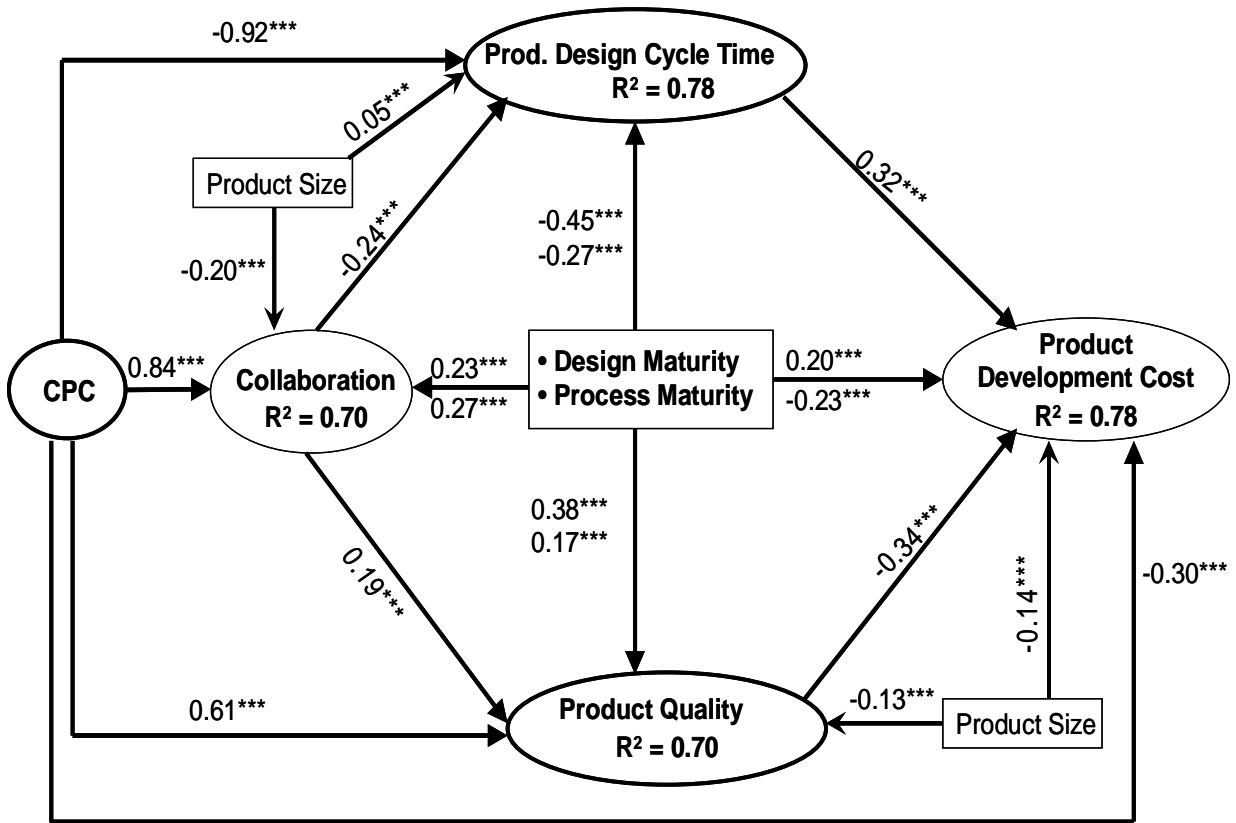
-0.92***

Prod. Design Cycle Time
$R^2 = 0.78$

0.05***

Product Size

-0.20***

-0.24***

-0.45***
-0.27***

0.32***

CPC

0.84***

Collaboration
$R^2 = 0.70$

0.23***
0.27***

• Design Maturity
• Process Maturity

0.20***
-0.23***

Product Development Cost
$R^2 = 0.78$

0.38***
0.17***

0.19***

-0.34***

-0.14***

-0.30***

0.61***

Product Quality
$R^2 = 0.70$

-0.13***

Product Size